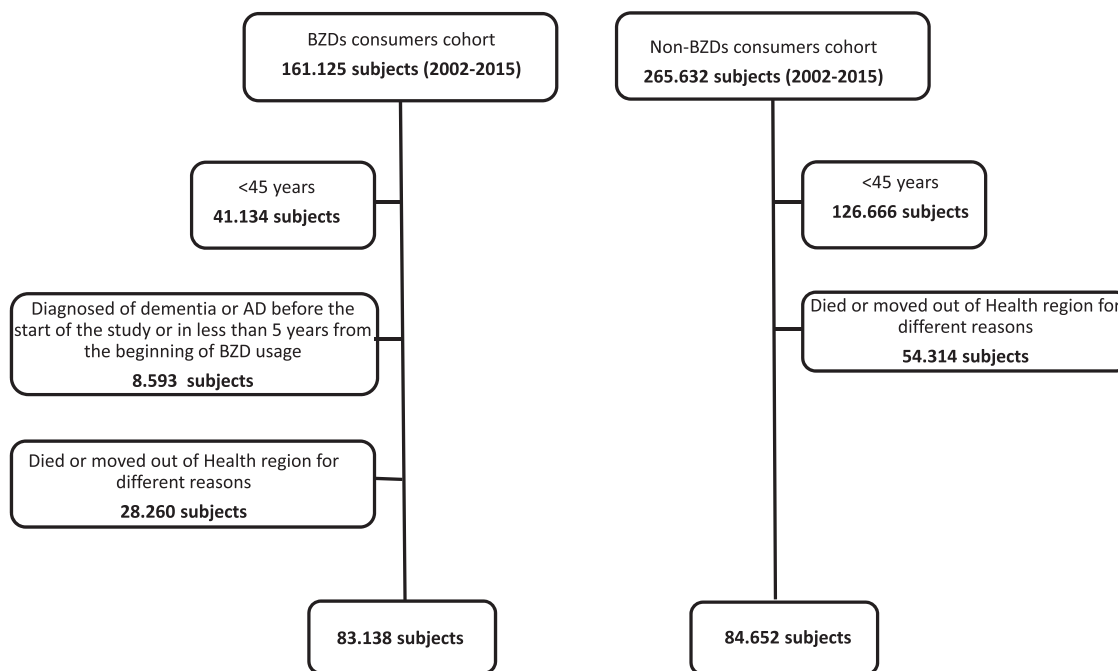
BZDs consumers cohort
**161.125 subjects (2002-2015)**

<45 years
**41.134 subjects**

Diagnosed of dementia or AD before the start of the study or in less than 5 years from the beginning of BZD usage
**8.593 subjects**

Died or moved out of Health region for different reasons
**28.260 subjects**

**83.138 subjects**

Non-BZDs consumers cohort
**265.632 subjects (2002-2015)**

<45 years
**126.666 subjects**

Died or moved out of Health region for different reasons
**54.314 subjects**

**84.652 subjects**